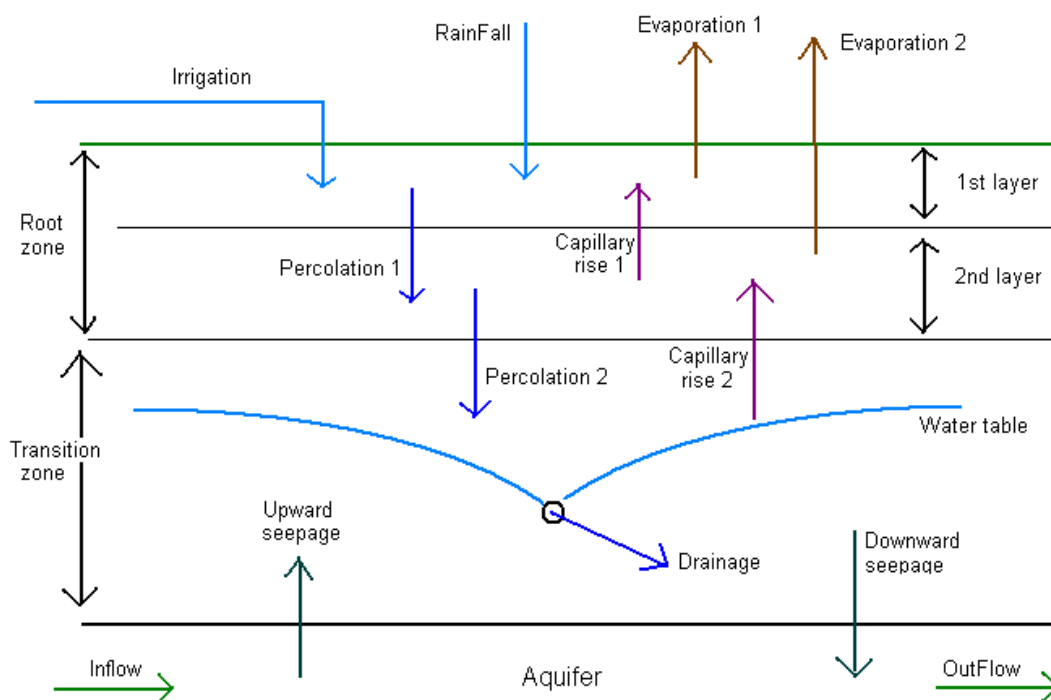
RainFall

Evaporation 1

Evaporation 2

Irrigation

Root zone

1st layer

Capillary rise 1

Percolation 1

2nd layer

Capillary rise 2

Percolation 2

Transition zone

Water table

Upward seepage

Drainage

Downward seepage

Inflow

Aquifer

OutFlow